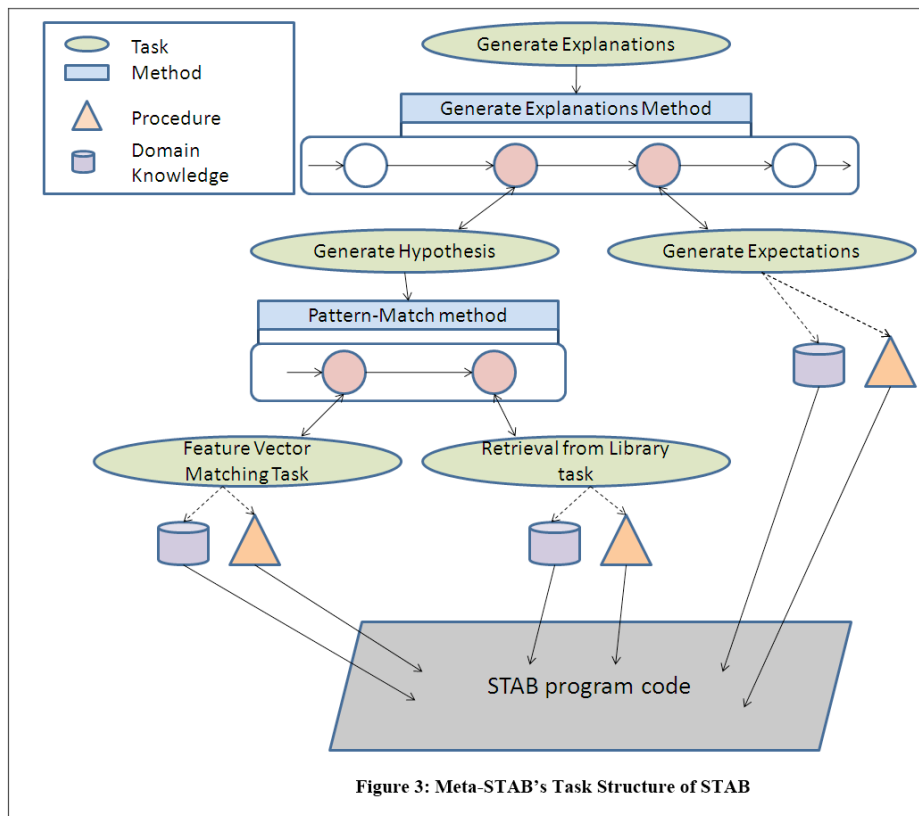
Task
Method
Procedure
Domain Knowledge

Generate Explanations
Generate Explanations Method
Generate Hypothesis
Generate Expectations
Pattern-Match method
Feature Vector Matching Task
Retrieval from Library task
STAB program code

Figure 3: Meta-STAB's Task Structure of STAB